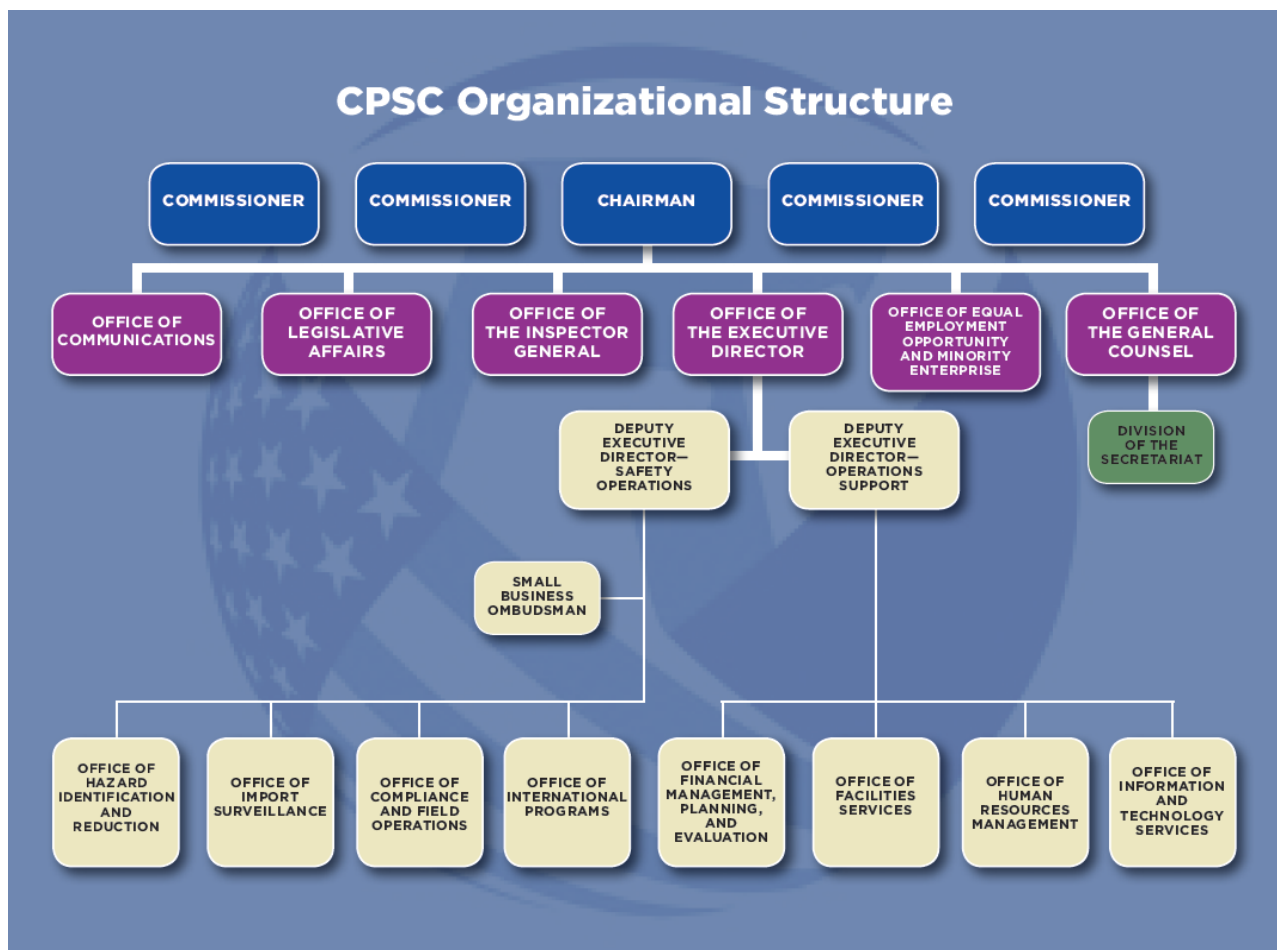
CPSC Organizational Structure

COMMISSIONER

COMMISSIONER

CHAIRMAN

COMMISSIONER

COMMISSIONER

OFFICE OF COMMUNICATIONS

OFFICE OF LEGISLATIVE AFFAIRS

OFFICE OF THE INSPECTOR GENERAL

OFFICE OF THE EXECUTIVE DIRECTOR

OFFICE OF EQUAL EMPLOYMENT OPPORTUNITY AND MINORITY ENTERPRISE

OFFICE OF THE GENERAL COUNSEL

DIVISION OF THE SECRETARIAT

DEPUTY EXECUTIVE DIRECTOR—SAFETY OPERATIONS

DEPUTY EXECUTIVE DIRECTOR—OPERATIONS SUPPORT

SMALL BUSINESS OMBUDSMAN

OFFICE OF HAZARD IDENTIFICATION AND REDUCTION

OFFICE OF IMPORT SURVEILLANCE

OFFICE OF COMPLIANCE AND FIELD OPERATIONS

OFFICE OF INTERNATIONAL PROGRAMS

OFFICE OF FINANCIAL MANAGEMENT, PLANNING, AND EVALUATION

OFFICE OF FACILITIES SERVICES

OFFICE OF HUMAN RESOURCES MANAGEMENT

OFFICE OF INFORMATION AND TECHNOLOGY SERVICES